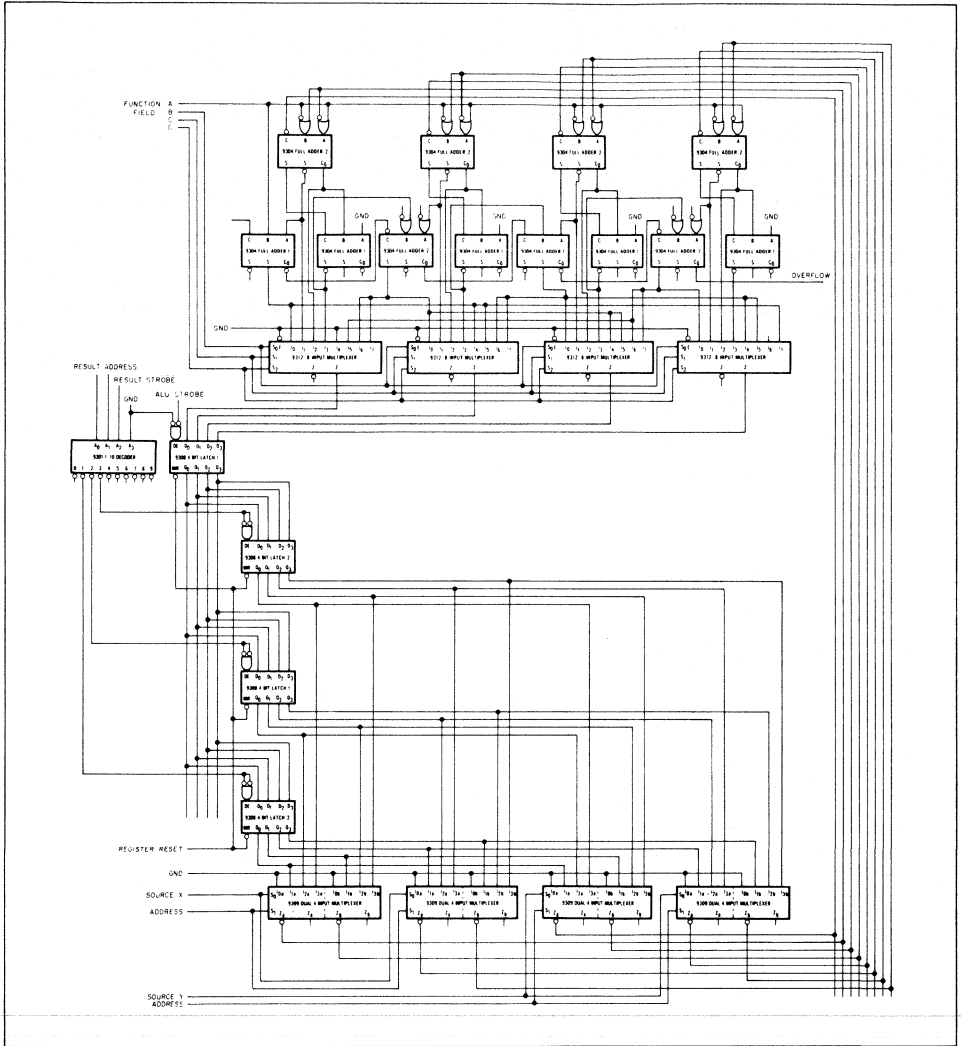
FUNCTION A
FIELD B
C
D

C B A
9304 FULL ADDER 2
S S̄ Cn

C B A
9304 FULL ADDER 2
S S̄ Cn

C B A
9304 FULL ADDER 2
S S̄ Cn

C B A
9304 FULL ADDER 2
S S̄ Cn

C B A
9304 FULL ADDER 1
S S̄ Cn

GND

C B A
9304 FULL ADDER 1
S S̄ Cn

C B A
9304 FULL ADDER 2
S S̄ Cn

GND

C B A
9304 FULL ADDER 1
S S̄ Cn

C B A
9304 FULL ADDER 1
S S̄ Cn

GND

C B A
9304 FULL ADDER 1
S S̄ Cn

C B A
9304 FULL ADDER 2
S S̄ Cn

GND

C B A
9304 FULL ADDER 1
S S̄ Cn

OVERFLOW

GND

9312 8 INPUT MULTIPLEXER
9312 8 INPUT MULTIPLEXER
9312 8 INPUT MULTIPLEXER
9312 8 INPUT MULTIPLEXER

RESULT ADDRESS
RESULT STROBE
GND
ALU STROBE

$A_0$ $A_1$ $A_2$ $A_3$
9301 1 16 DECODER
0 1 2 3 4 5 6 7 8 9

DE $D_0$ $D_1$ $D_2$ $D_3$
9308 4 BIT LATCH 1
$Q_0$ $Q_1$ $Q_2$ $Q_3$

DE $D_0$ $D_1$ $D_2$ $D_3$
9308 4 BIT LATCH 2
$Q_0$ $Q_1$ $Q_2$ $Q_3$

DE $D_0$ $D_1$ $D_2$ $D_3$
9308 4 BIT LATCH 1
$Q_0$ $Q_1$ $Q_2$ $Q_3$

DE $D_0$ $D_1$ $D_2$ $D_3$
9308 4 BIT LATCH 2
$Q_0$ $Q_1$ $Q_2$ $Q_3$

REGISTER RESET
GND
SOURCE X
ADDRESS

9309 DUAL 4 INPUT MULTIPLEXER
9309 DUAL 4 INPUT MULTIPLEXER
9309 DUAL 4 INPUT MULTIPLEXER
9309 DUAL 4 INPUT MULTIPLEXER

SOURCE Y
ADDRESS